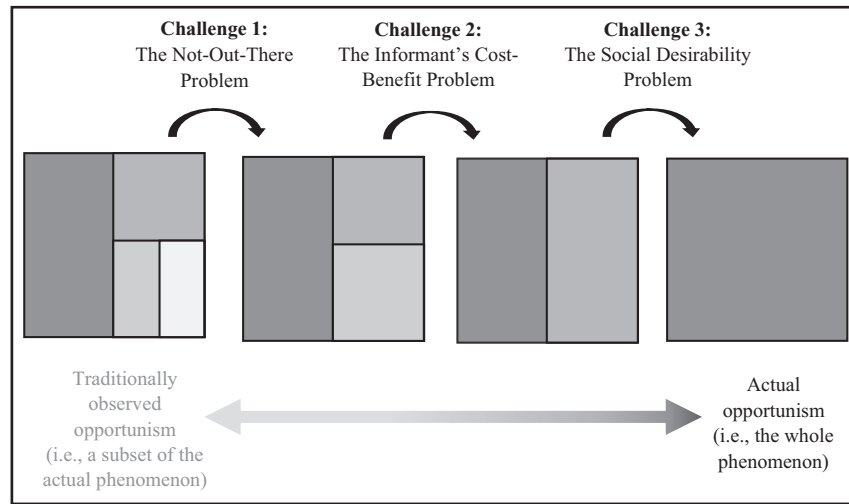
**Challenge 1:**
The Not-Out-There Problem

**Challenge 2:**
The Informant's Cost-Benefit Problem

**Challenge 3:**
The Social Desirability Problem

Traditionally observed opportunism (i.e., a subset of the actual phenomenon)

Actual opportunism (i.e., the whole phenomenon)